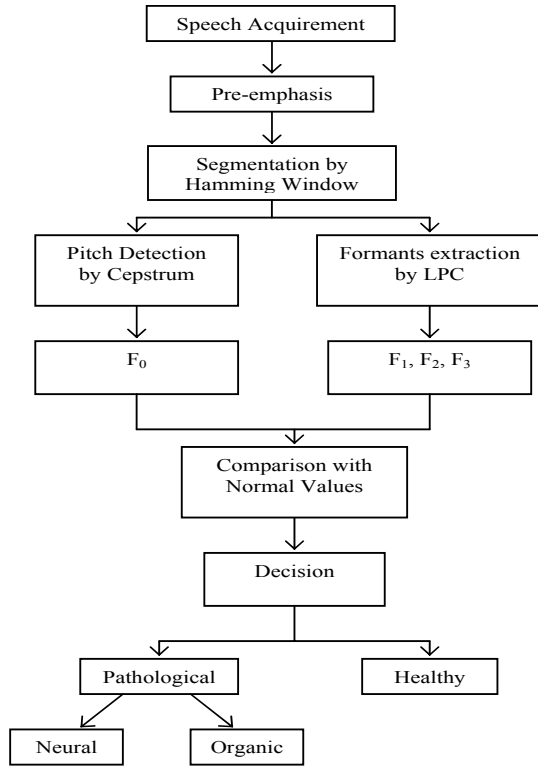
Speech Acquirement

Pre-emphasis

Segmentation by Hamming Window

Pitch Detection by Cepstrum

Formants extraction by LPC

$F_0$

$F_1$, $F_2$, $F_3$

Comparison with Normal Values

Decision

Pathological

Healthy

Neural

Organic